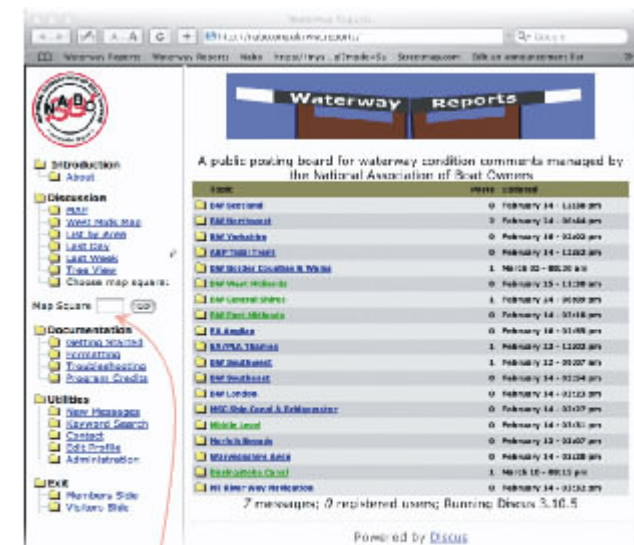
Waterway Reports

Waterway Reports

A public posting board for waterway condition comments managed by the National Association of Boat Owners

Introduction
About

Discussion
New
West Mids Map
List by Area
Last Day
Last Week
Tree View
Choose map square:

Map Square [ ] GO!

Documentation
Getting Started
Formatting
Troubleshooting
Program Credits

Utilities
New Messages
Keyword Search
Contact
Edit Profile
Administration

Exit
Members Side
Visitors Side

| Topic | Msgs | Updated |
|---|---|---|
| BW Scotland | 0 | February 14 - 11:19 pm |
| BW Northwest | 0 | February 14 - 10:44 pm |
| BW Yorkshire | 0 | February 18 - 01:03 pm |
| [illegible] | 0 | February 14 - 11:03 pm |
| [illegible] | 1 | March 02 - 08:20 am |
| BW West Midlands | 0 | February 15 - 11:39 am |
| BW Central Shires | 1 | February 14 - 10:59 pm |
| BW East Midlands | 0 | February 14 - 10:18 pm |
| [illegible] | 0 | February 18 - 01:05 pm |
| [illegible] | 1 | February 13 - 11:03 am |
| BW Southeast | 0 | February 12 - 05:37 am |
| BW Southwest | 0 | February 14 - 02:54 pm |
| BW London | 0 | February 14 - 02:23 pm |
| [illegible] | 0 | February 14 - 10:37 pm |
| Middle Level | 0 | February 14 - 03:51 pm |
| Norfolk Broads | 0 | February 13 - 03:07 am |
| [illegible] | 0 | February 14 - 03:28 pm |
| Basingstoke Canal | 1 | March 10 - 09:11 pm |
| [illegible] | 0 | February 14 - 10:32 pm |

7 messages; 0 registered users; Running Discus 3.10.5

Powered by Discus